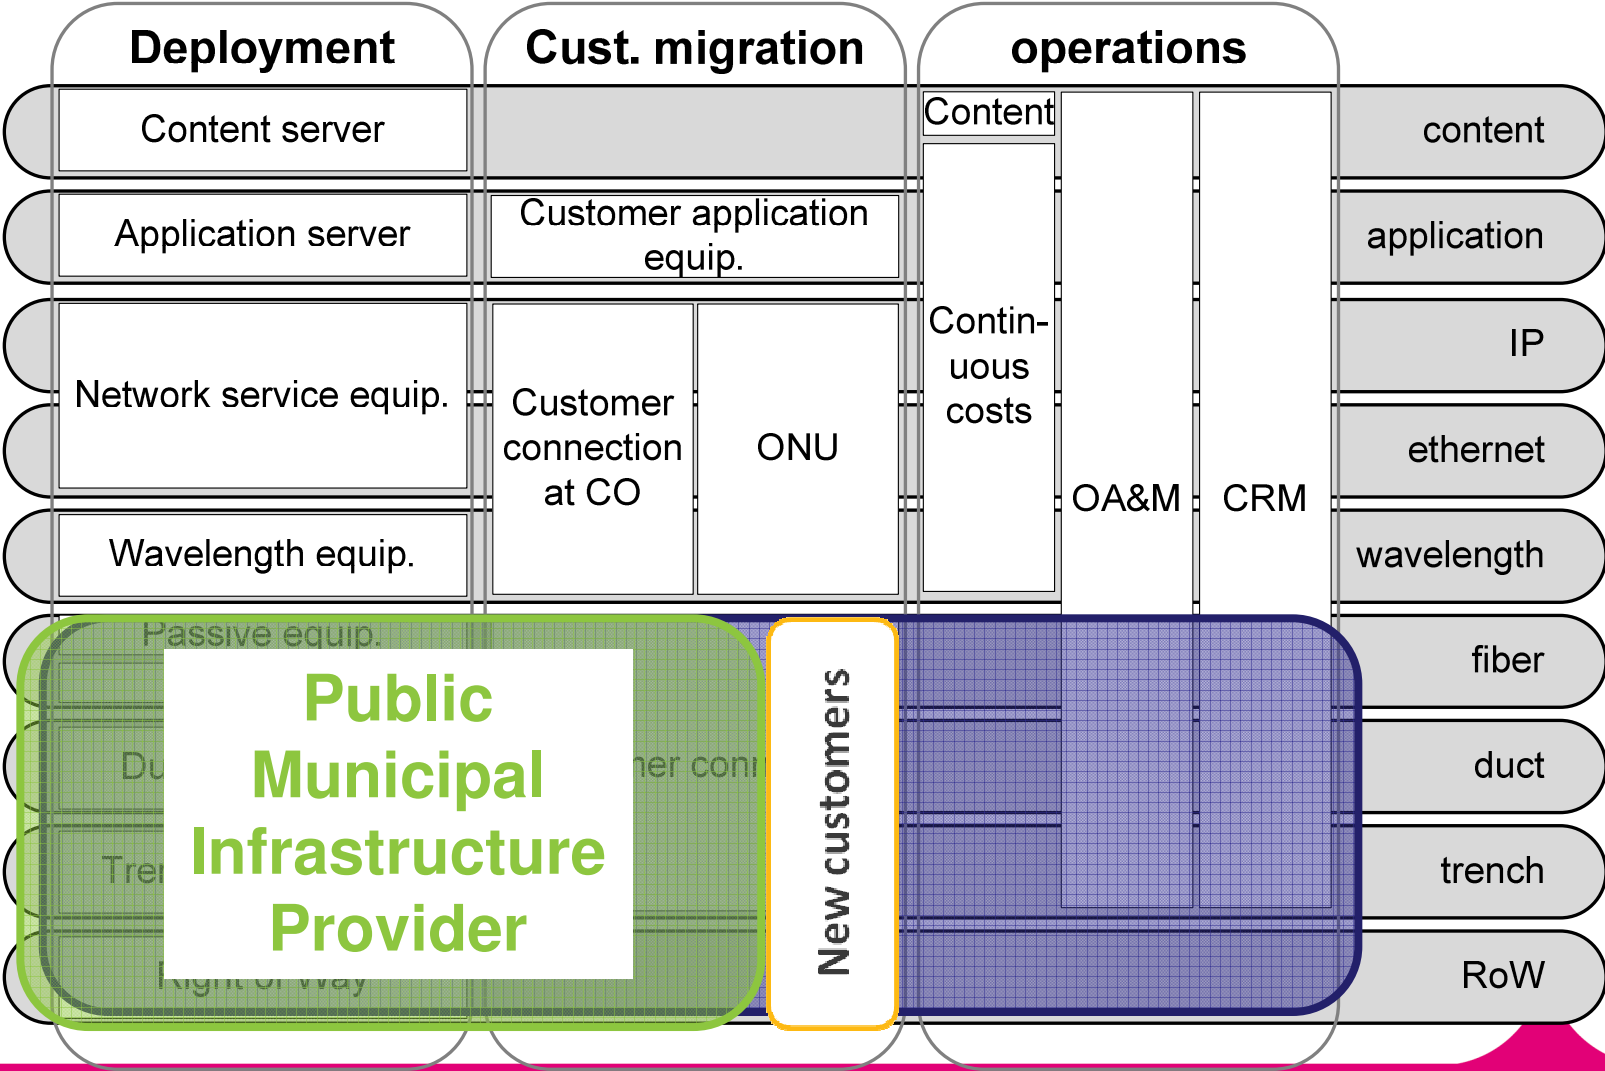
Deployment

Cust. migration

operations

Content server

Content

content

Application server

Customer application equip.

application

Network service equip.

Customer connection at CO

ONU

Contin-uous costs

IP

ethernet

OA&M

CRM

Wavelength equip.

wavelength

Passive equip.

fiber

Du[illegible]

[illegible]ner con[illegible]

duct

Tre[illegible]

trench

Right of Way

RoW

Public Municipal Infrastructure Provider

New customers